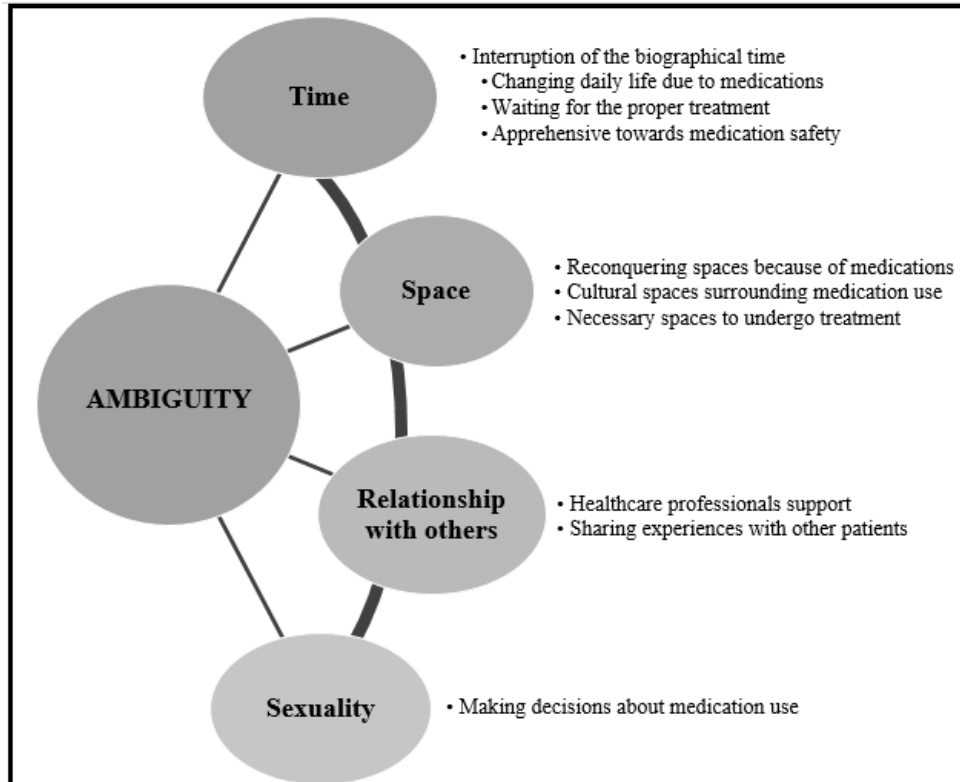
Time

• Interruption of the biographical time
• Changing daily life due to medications
• Waiting for the proper treatment
• Apprehensive towards medication safety

Space

• Reconquering spaces because of medications
• Cultural spaces surrounding medication use
• Necessary spaces to undergo treatment

AMBIGUITY

Relationship with others

• Healthcare professionals support
• Sharing experiences with other patients

Sexuality

• Making decisions about medication use